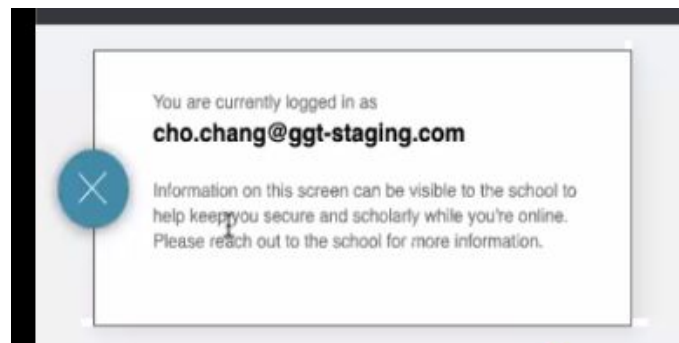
You are currently logged in as
cho.chang@ggt-staging.com

Information on this screen can be visible to the school to help keep you secure and scholarly while you're online. Please reach out to the school for more information.